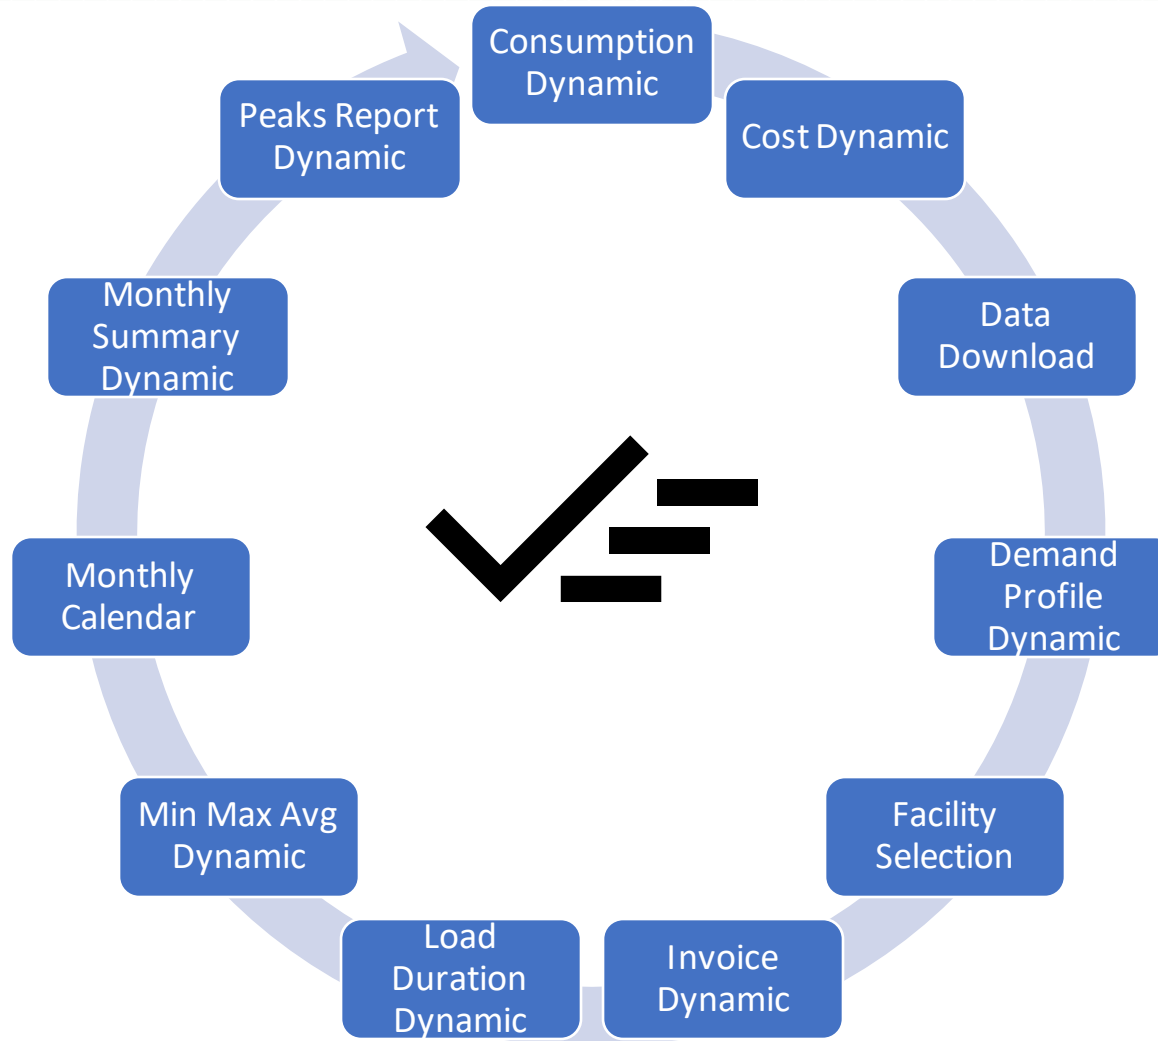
Consumption Dynamic

Cost Dynamic

Data Download

Demand Profile Dynamic

Facility Selection

Invoice Dynamic

Load Duration Dynamic

Min Max Avg Dynamic

Monthly Calendar

Monthly Summary Dynamic

Peaks Report Dynamic